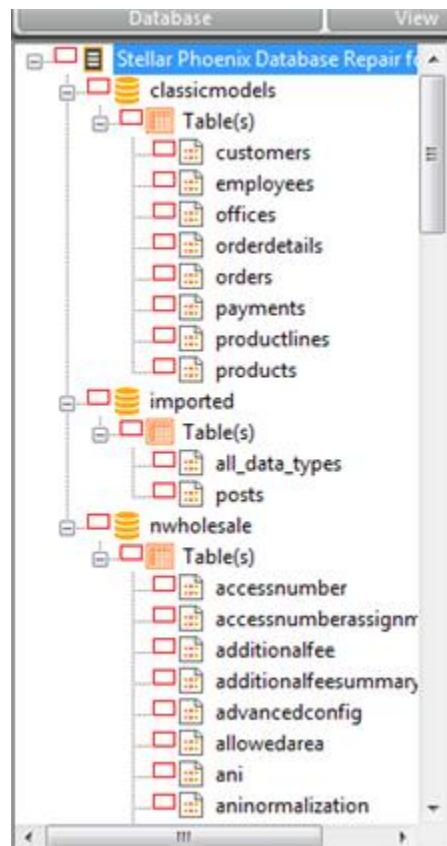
Database View

Stellar Phoenix Database Repair fo

classicmodels

Table(s)

customers

employees

offices

orderdetails

orders

payments

productlines

products

imported

Table(s)

all_data_types

posts

nwholesale

Table(s)

accessnumber

accessnumberassignm

additionalfee

additionalfeesummary

advancedconfig

allowedarea

ani

aninormalization